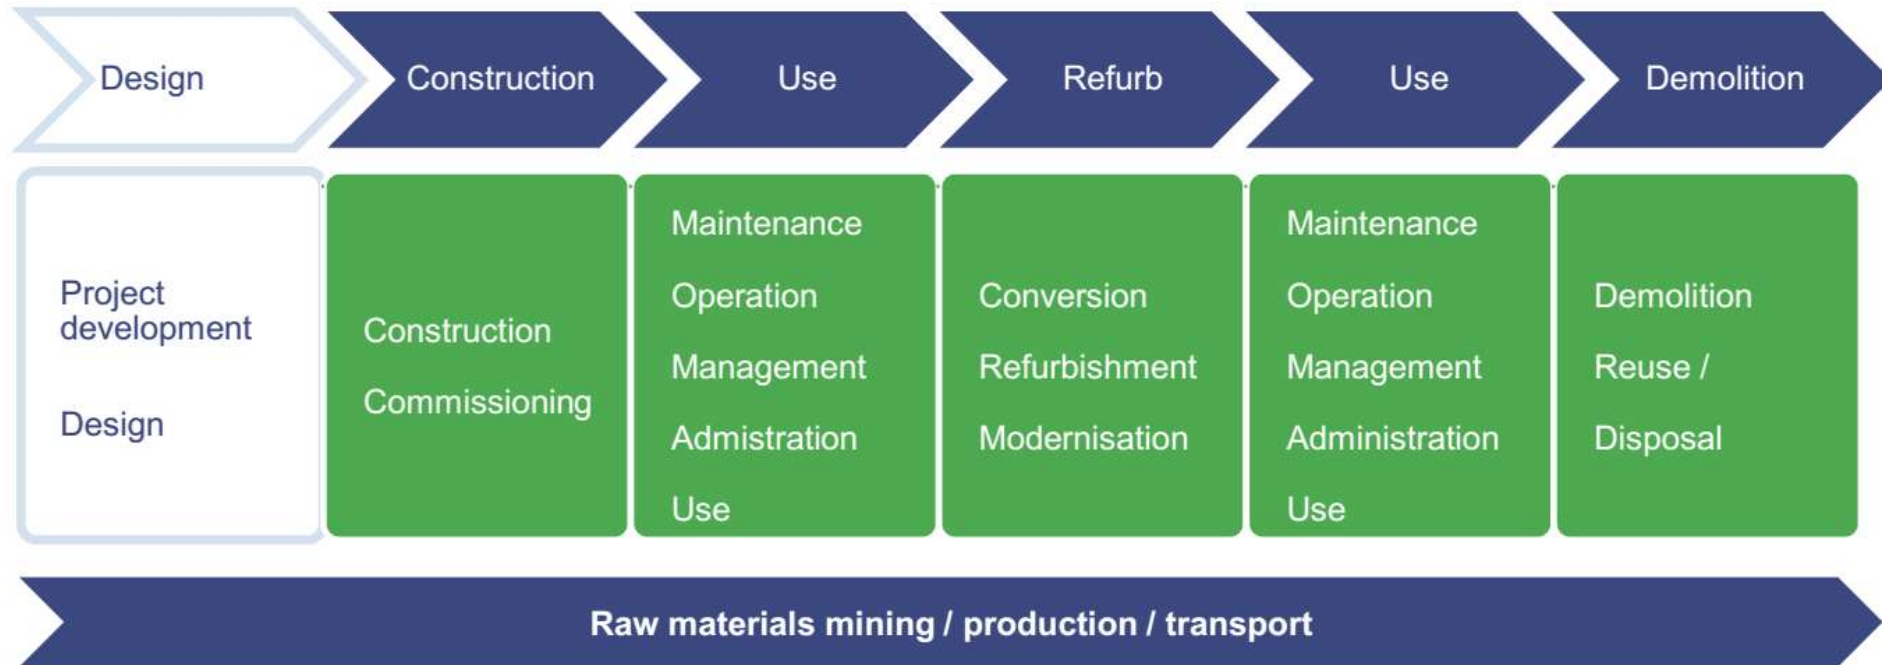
Design

Construction

Use

Refurb

Use

Demolition

Project development

Design

Construction

Commissioning

Maintenance

Operation

Management

Admistration

Use

Conversion

Refurbishment

Modernisation

Maintenance

Operation

Management

Administration

Use

Demolition

Reuse /

Disposal

Raw materials mining / production / transport